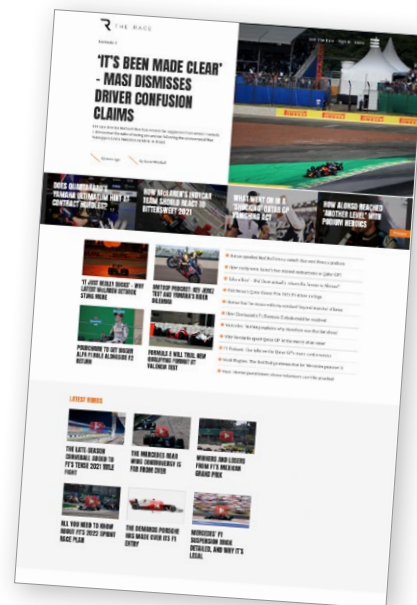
THE RACE

FORMULA 1

'IT'S BEEN MADE CLEAR' - MASI DISMISSES DRIVER CONFUSION CLAIMS

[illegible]

DOES QUARTARARO'S YAMAHA ULTIMATUM HINT AT CONTRACT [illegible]

HOW McLAREN'S INDYCAR TEAM SHOULD REACT TO BITTERSWEET 2021

WHAT WENT ON IN A 'DANGEROUS' CATCH-UP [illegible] ACT

HOW ALONSO REACHED 'ANOTHER LEVEL' WITH PODIUM HEROICS

'IT JUST REALLY SUCKS' - WHY LATEST McLAREN SETBACK STINGS MORE

AIRTIGHT PROJECT: HOW JEREZ TEST AND YAMAHA'S RIDER DILEMMA

HOW TO GET McLAREN ALPA F1 ABLE ALONGSIDE F2 RETURN

FORMULA E WILL TRIAL NEW QUALIFYING FORMAT AT VALENCIA TEST

LATEST VIDEOS

THE LATE-SEASON CONUNDRUM ADDED TO F1'S TENSE 2021 TITLE FIGHT

THE MERCEDES-RBR WING CONTROVERSY IS FAR FROM OVER

WINNERS AND LOSERS FROM F1'S MEXICAN GRAND PRIX

ALL YOU NEED TO KNOW ABOUT F1'S 2022 SPRINT RACE PLAN

THE DEMANDS PORSCHE HAS MADE OVER ITS F1 ENTRY

'MERCEDES' F1 SUSPENSION TRICK DETAILS, AND WHY IT'S LEGAL